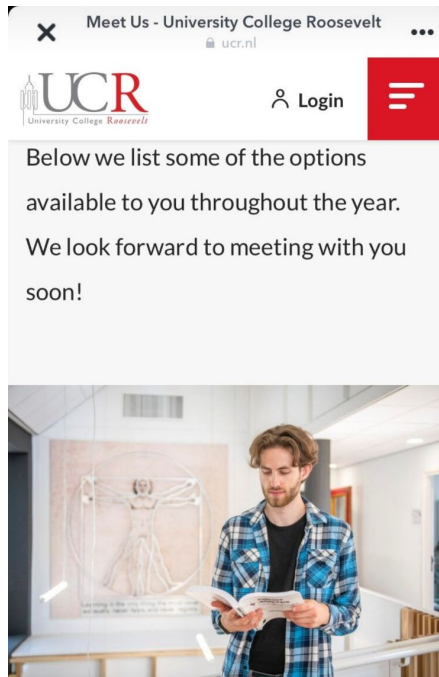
Meet Us - University College Roosevelt
ucr.nl

UCR
University College Roosevelt

Login

Below we list some of the options available to you throughout the year. We look forward to meeting with you soon!